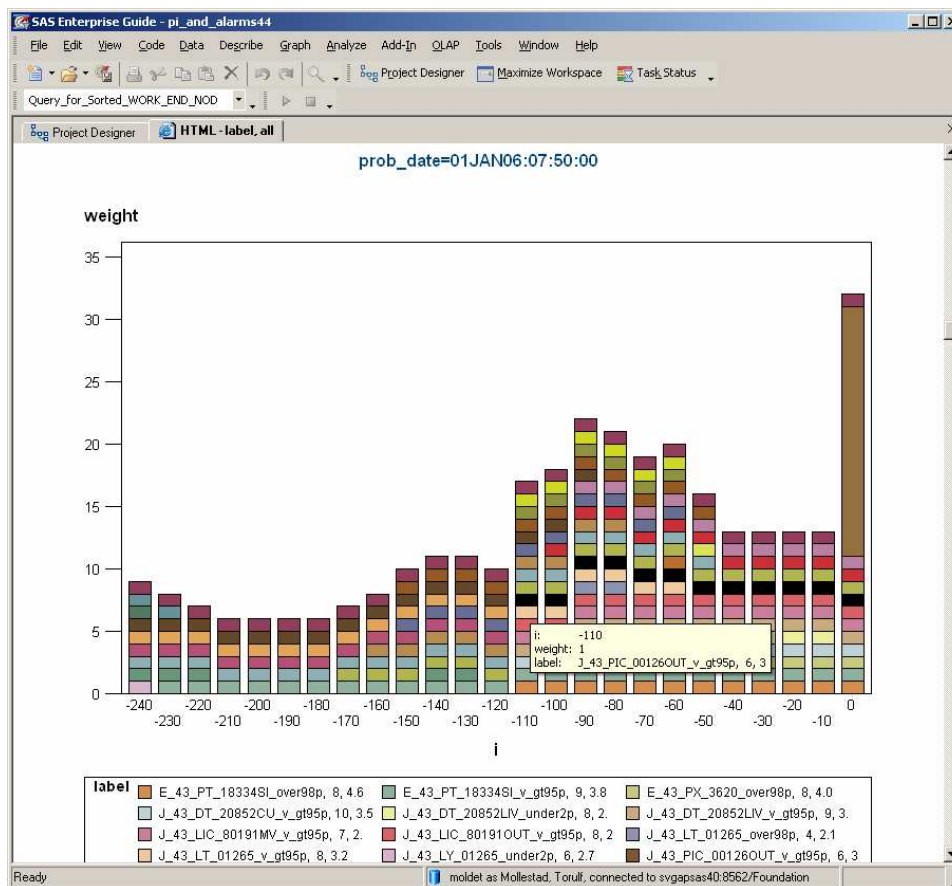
SAS Enterprise Guide - pi_and_alarms44

File Edit View Code Data Describe Graph Analyze Add-In OLAP Tools Window Help

Project Designer Maximize Workspace Task Status

Query_for_Sorted_WORK_END_NOD

Project Designer HTML - label, all

prob_date=01JAN06:07:50:00

weight

35
30
25
20
15
10
5
0

-240 -230 -220 -210 -200 -190 -180 -170 -160 -150 -140 -130 -120 -110 -100 -90 -80 -70 -60 -50 -40 -30 -20 -10 0

i

i: -110
weight: 1
label: J_43_PIC_00126OUT_v_gt95p, 6, 3

label
E_43_PT_18334SI_over98p, 8, 4.6
E_43_PT_18334SI_v_gt95p, 9, 3.8
E_43_PX_3620_over98p, 8, 4.0
J_43_DT_20852CU_v_gt95p, 10, 3.5
J_43_DT_20852LIV_under2p, 8, 2.
J_43_DT_20852LIV_v_gt95p, 9, 3.
J_43_LIC_80191MV_v_gt95p, 7, 2.
J_43_LIC_80191OUT_v_gt95p, 8, 2
J_43_LT_01265_over98p, 4, 2.1
J_43_LT_01265_v_gt95p, 8, 3.2
J_43_LY_01265_under2p, 6, 2.7
J_43_PIC_00126OUT_v_gt95p, 6, 3

Ready
moldet as Mollestad, Torulf, connected to svgapsas40:8562/Foundation